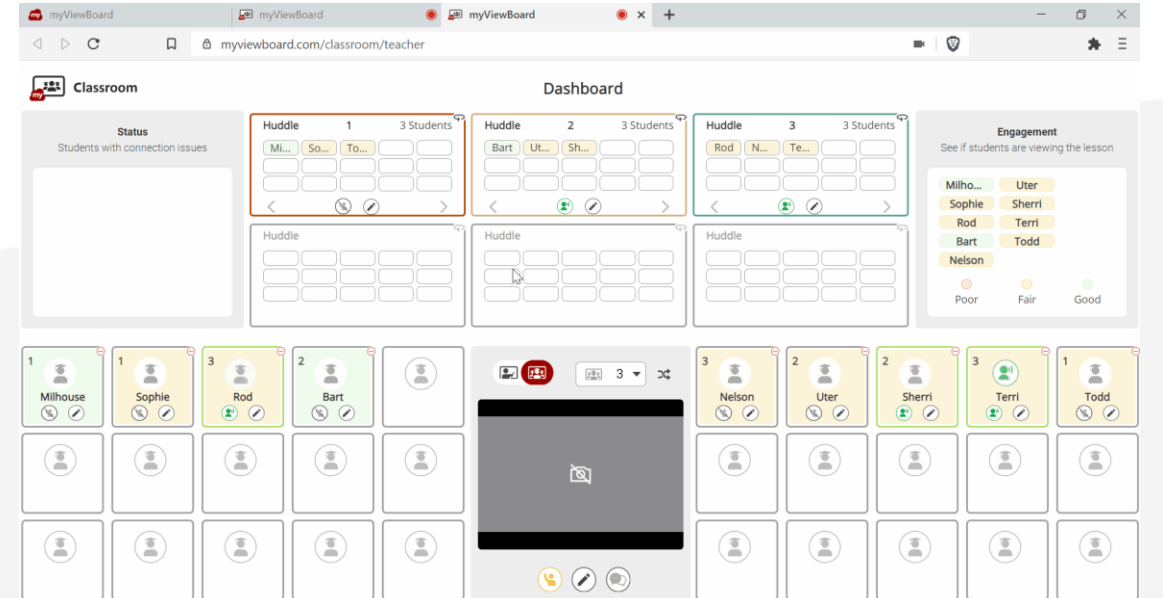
myViewBoard
myViewBoard
myViewBoard

myviewboard.com/classroom/teacher

Classroom

Dashboard

Status
Students with connection issues

Huddle 1 3 Students
Mi... So... To...

Huddle 2 3 Students
Bart Ut... Sh...

Huddle 3 3 Students
Rod N... Te...

Huddle

Huddle

Huddle

Engagement
See if students are viewing the lesson

Milho... Uter
Sophie Sherri
Rod Terri
Bart Todd
Nelson

Poor Fair Good

1 Milhouse
1 Sophie
3 Rod
2 Bart

3

3 Nelson
2 Uter
2 Sherri
3 Terri
1 Todd